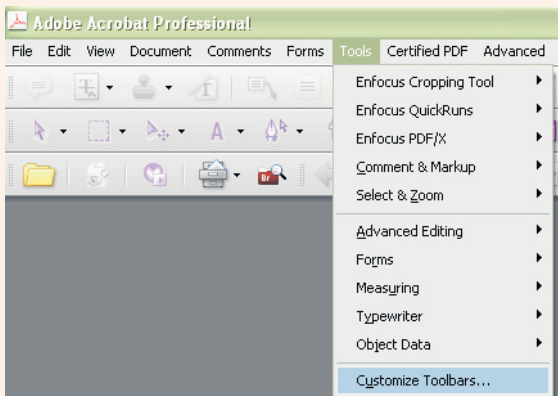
Adobe Acrobat Professional

File Edit View Document Comments Forms Tools Certified PDF Advanced

Enfocus Cropping Tool
Enfocus QuickRuns
Enfocus PDF/X
Comment & Markup
Select & Zoom
Advanced Editing
Forms
Measuring
Typewriter
Object Data
Customize Toolbars...